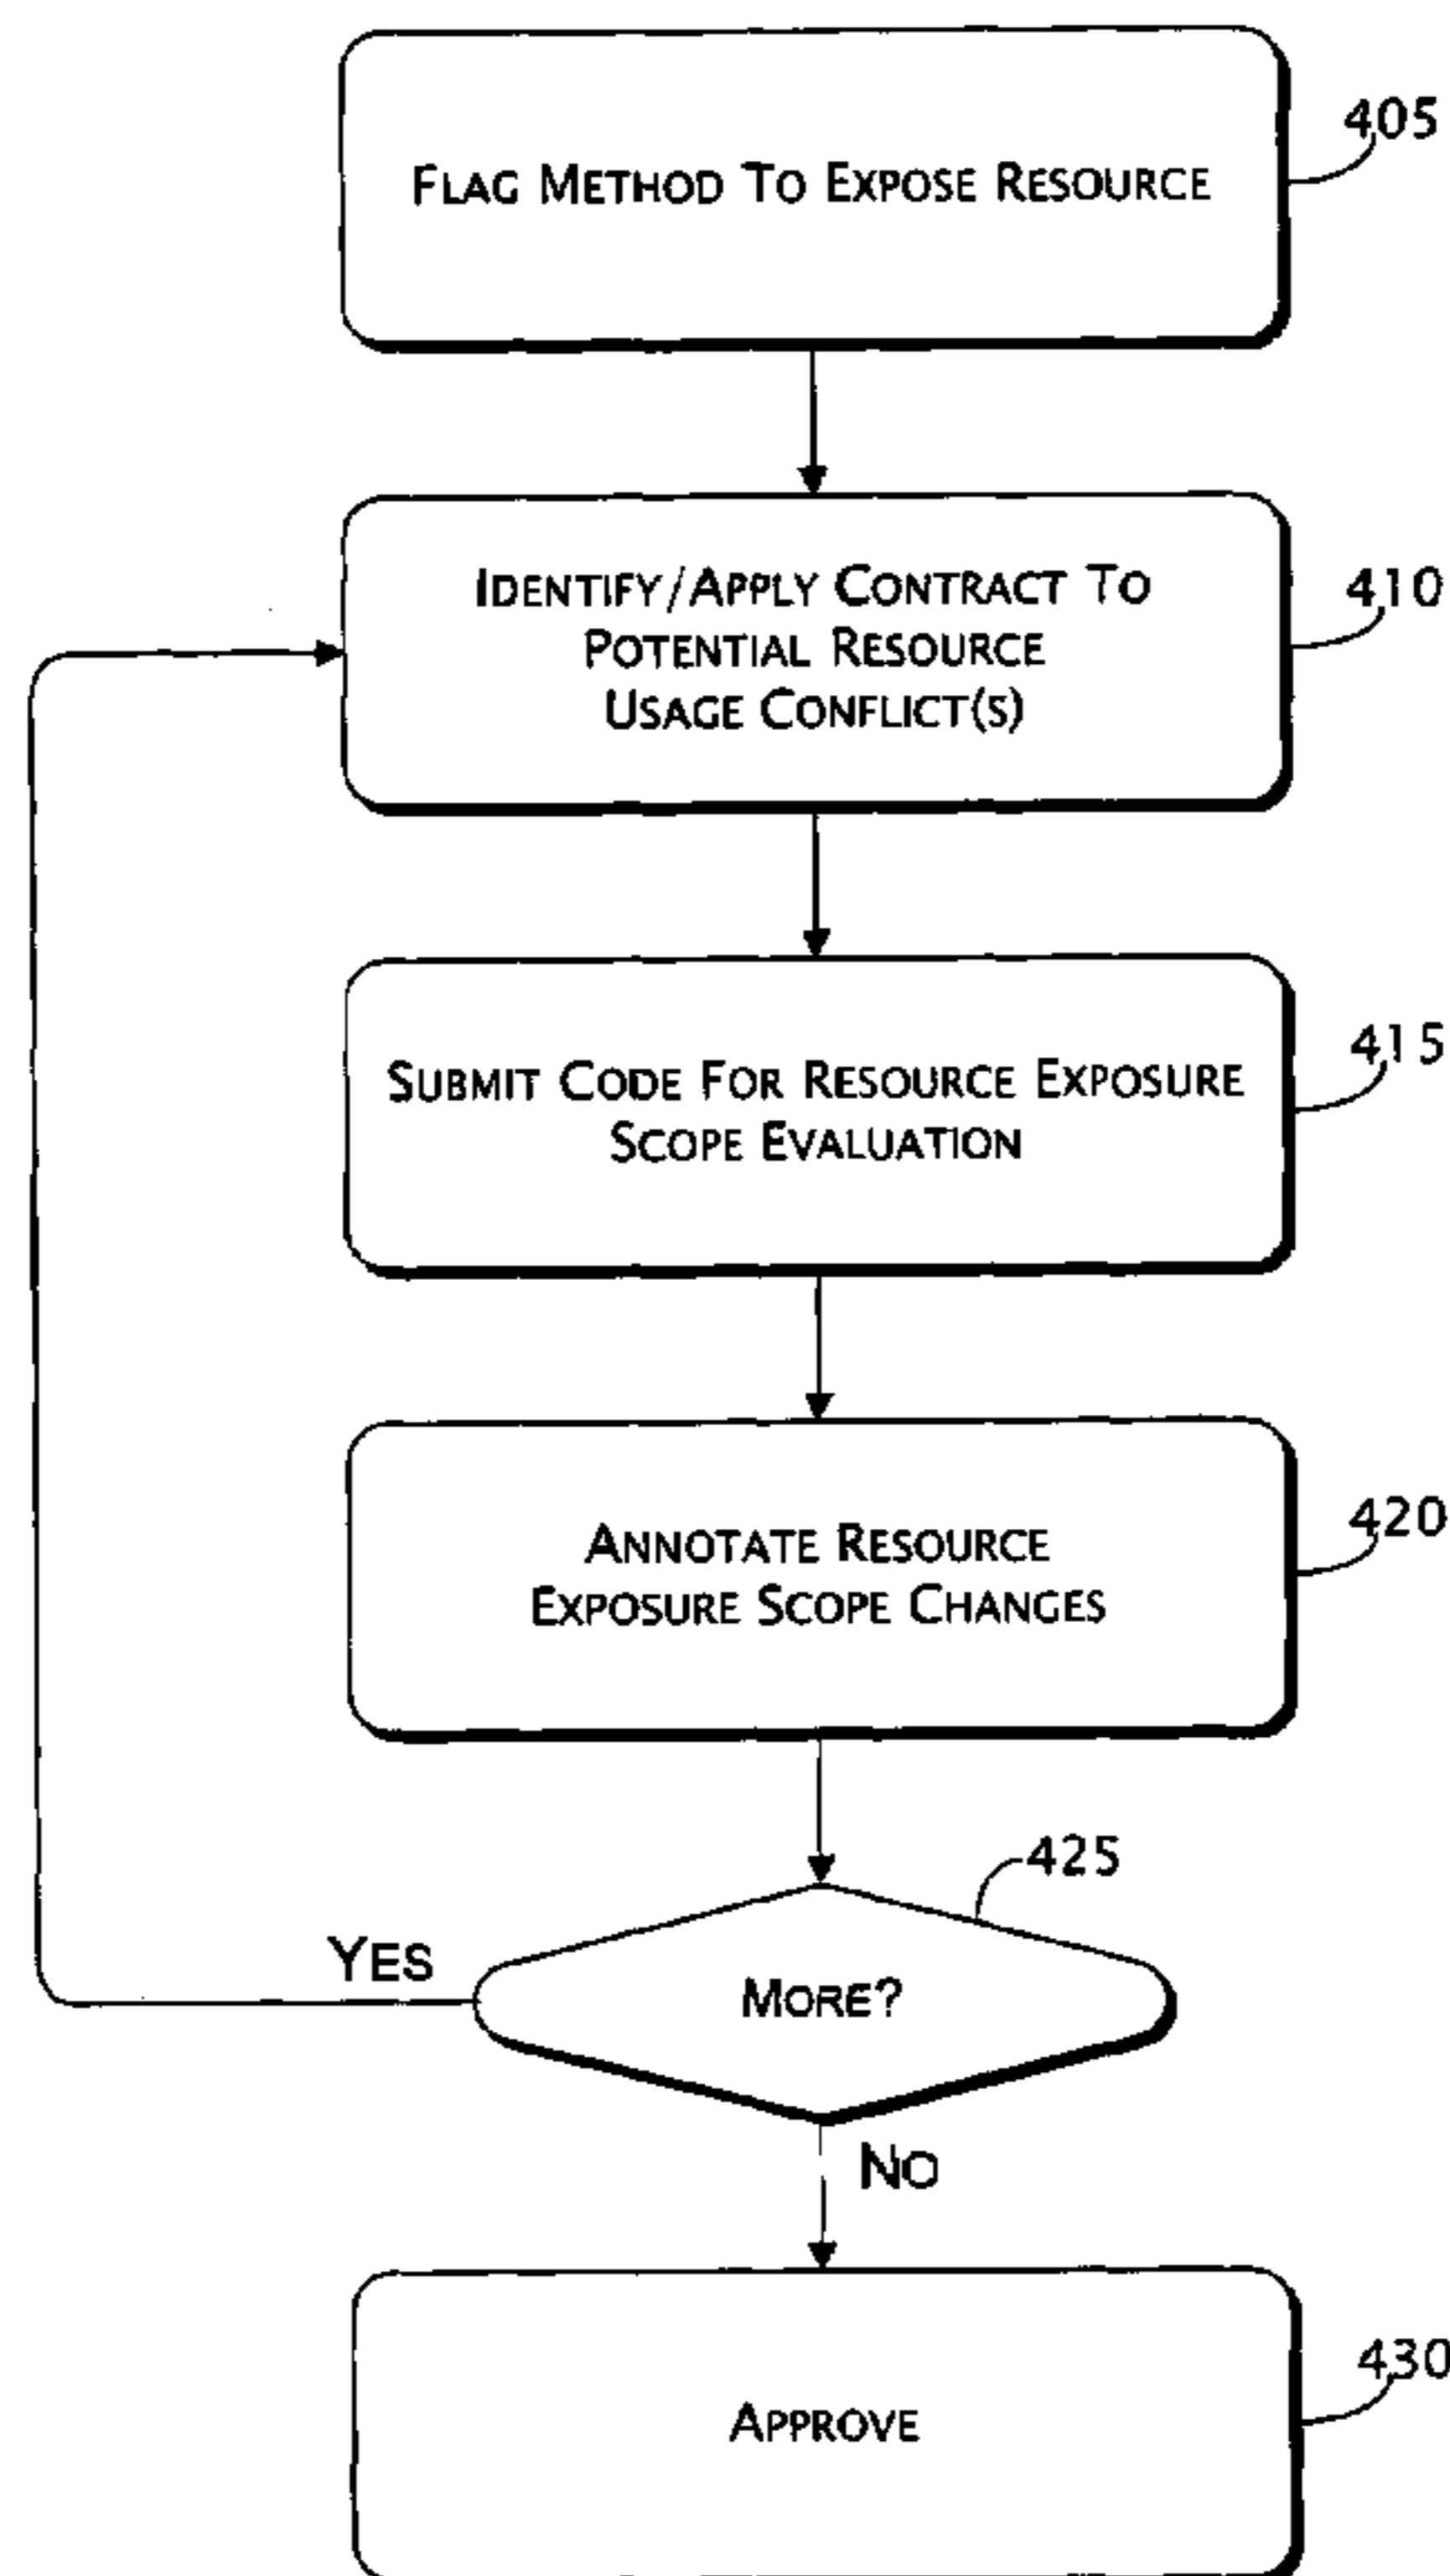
FLAG METHOD TO EXPOSE RESOURCE

405

IDENTIFY/APPLY CONTRACT TO POTENTIAL RESOURCE USAGE CONFLICT(S)

410

SUBMIT CODE FOR RESOURCE EXPOSURE SCOPE EVALUATION

415

ANNOTATE RESOURCE EXPOSURE SCOPE CHANGES

420

425

YES

MORE?

NO

APPROVE

430